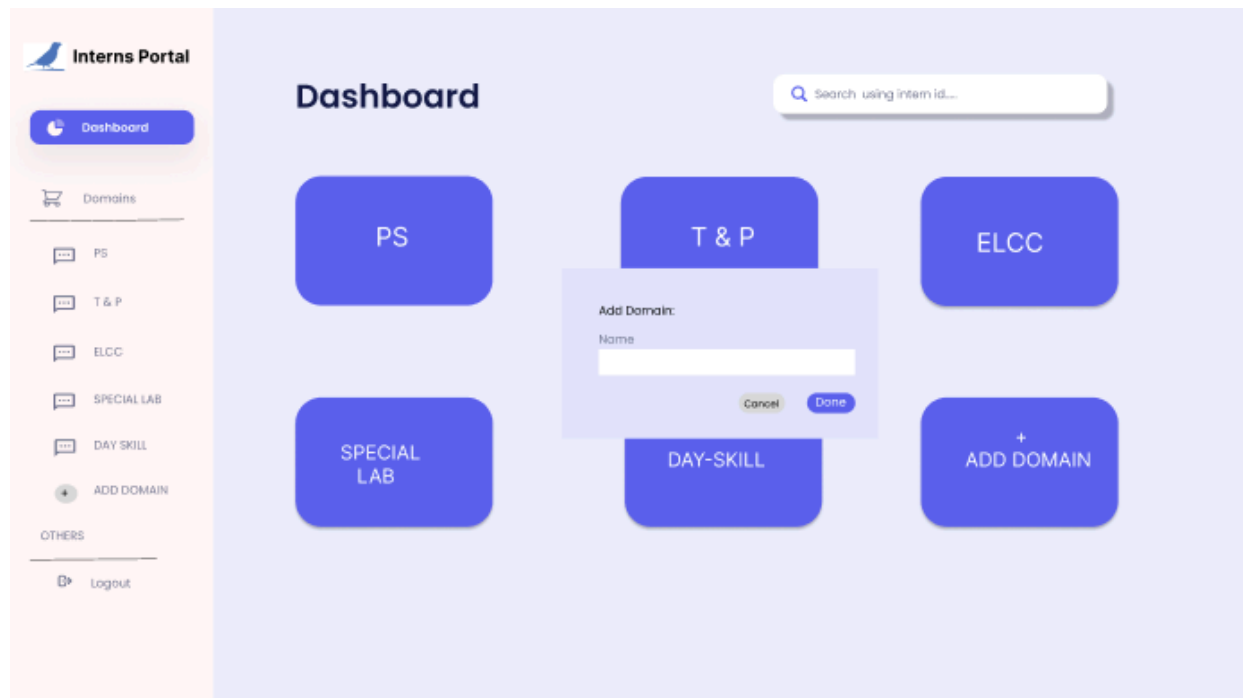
Interns Portal

Dashboard

Domains

PS

T & P

ELCC

SPECIAL LAB

DAY SKILL

+ ADD DOMAIN

OTHERS

Logout

Dashboard

Search using intern id....

PS

T & P

ELCC

Add Domain:

Name

Cancel

Done

SPECIAL LAB

DAY-SKILL

+
ADD DOMAIN